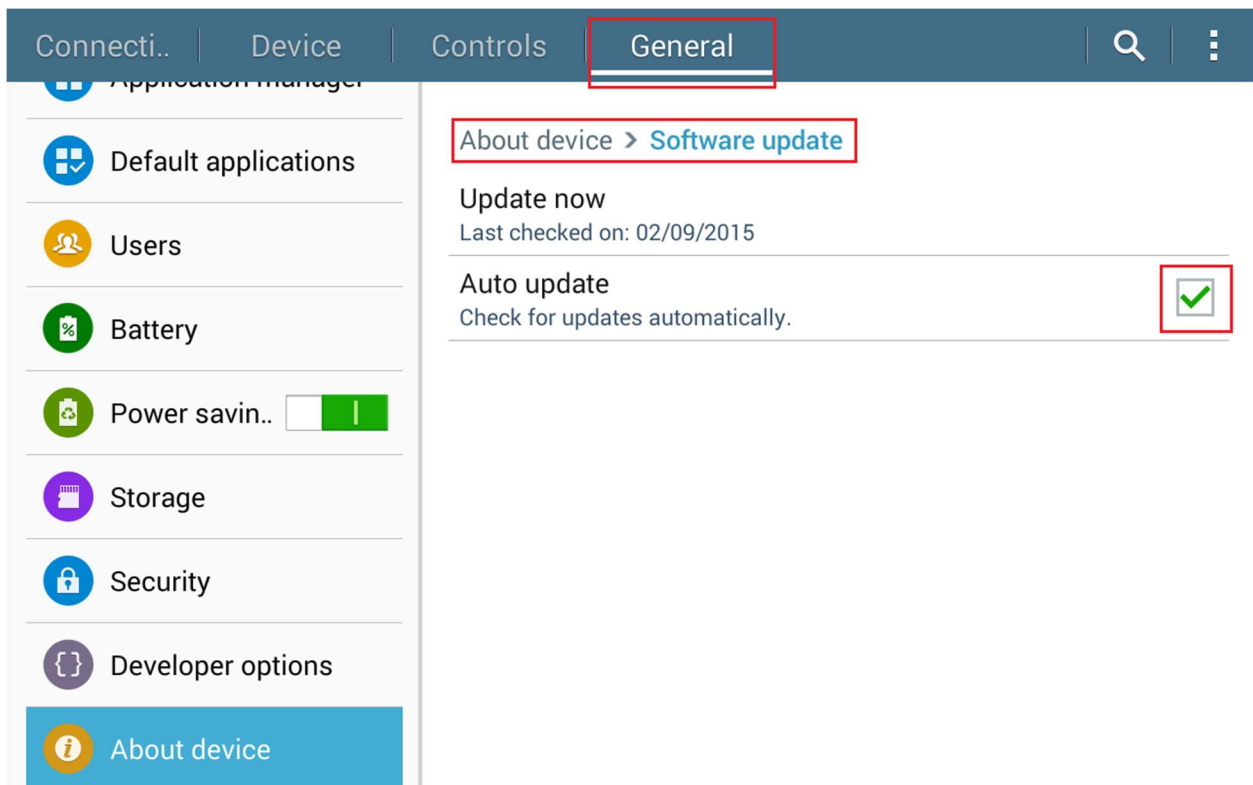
Connecti.. Device Controls General

Application manager

Default applications

Users

Battery

Power savin..

Storage

Security

Developer options

About device

About device > Software update

Update now
Last checked on: 02/09/2015

Auto update
Check for updates automatically.